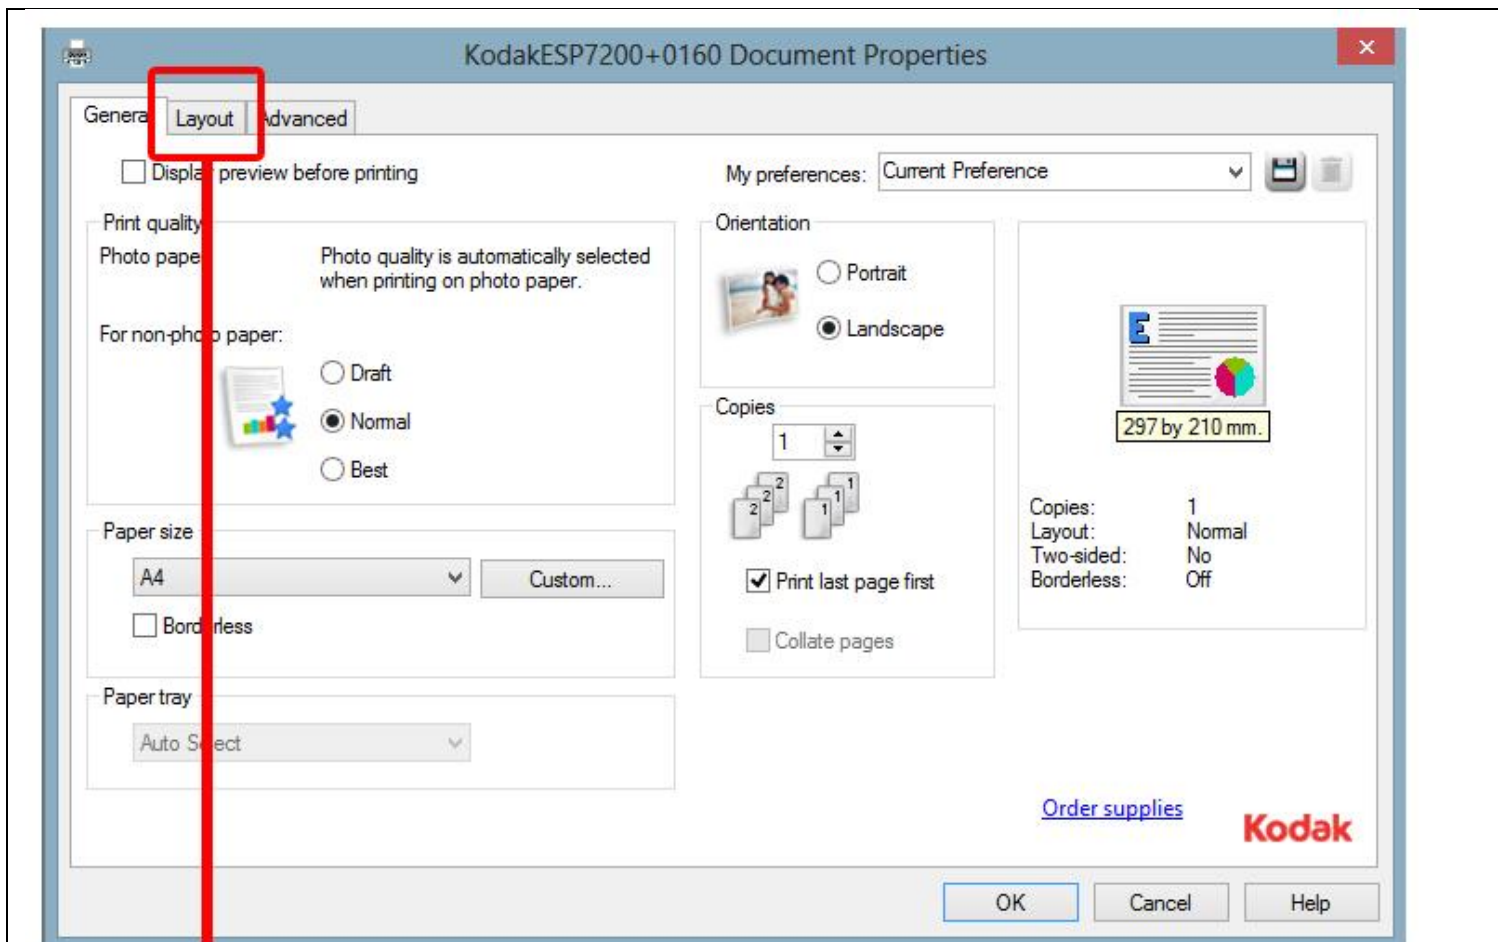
KodakESP7200+0160 Document Properties

Genera Layout dvanced

Displa preview before printing

My preferences: Current Preference

Print quality

Photo pape

Photo quality is automatically selected when printing on photo paper.

For non-pho o paper:

Draft

Normal

Best

Orientation

Portrait

Landscape

Copies

1

2 2 2 1 1 1

Print last page first

Collate pages

297 by 210 mm.

Copies: 1
Layout: Normal
Two-sided: No
Borderless: Off

Paper size

A4

Custom...

Bord rless

Paper tray

Auto S ect

Order supplies

Kodak

OK Cancel Help